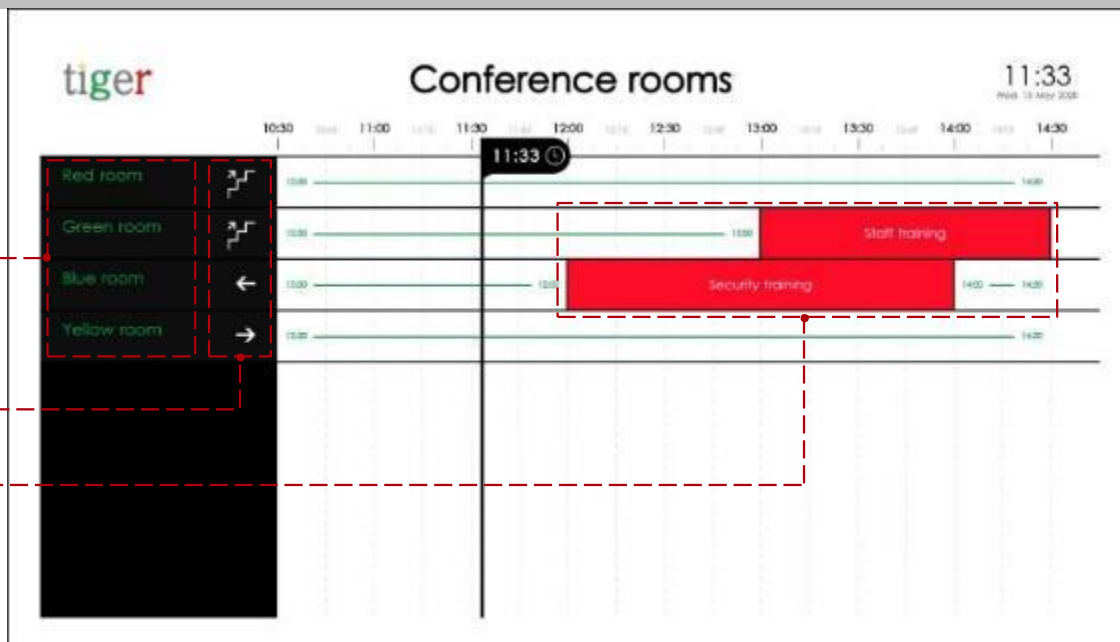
tiger

Conference rooms

11:33
Wed. 13 May 2020

10:30 11:00 11:30 12:00 12:30 13:00 13:30 14:00 14:30

11:33

Red room
Green room
Blue room
Yellow room

←
→

10:30 14:30
10:30 13:00 Staff training
10:30 12:00 Security training 14:00 14:30
10:30 14:30